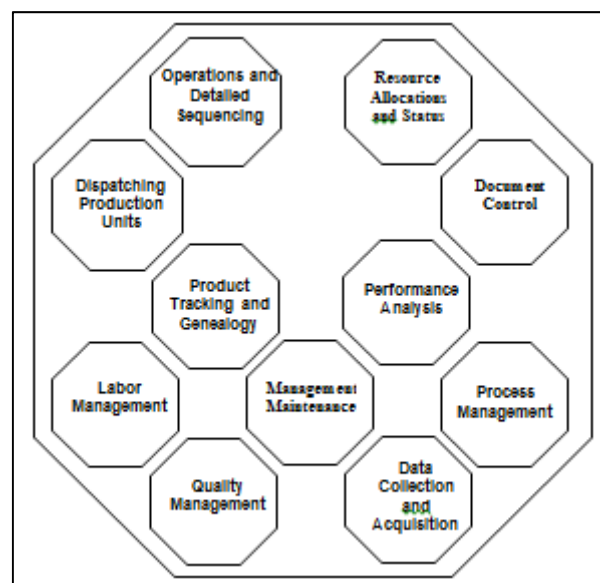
Operations and Detailed Sequencing

Resource Allocations and Status

Dispatching Production Units

Document Control

Product Tracking and Genealogy

Performance Analysis

Labor Management

Management Maintenance

Process Management

Quality Management

Data Collection and Acquisition